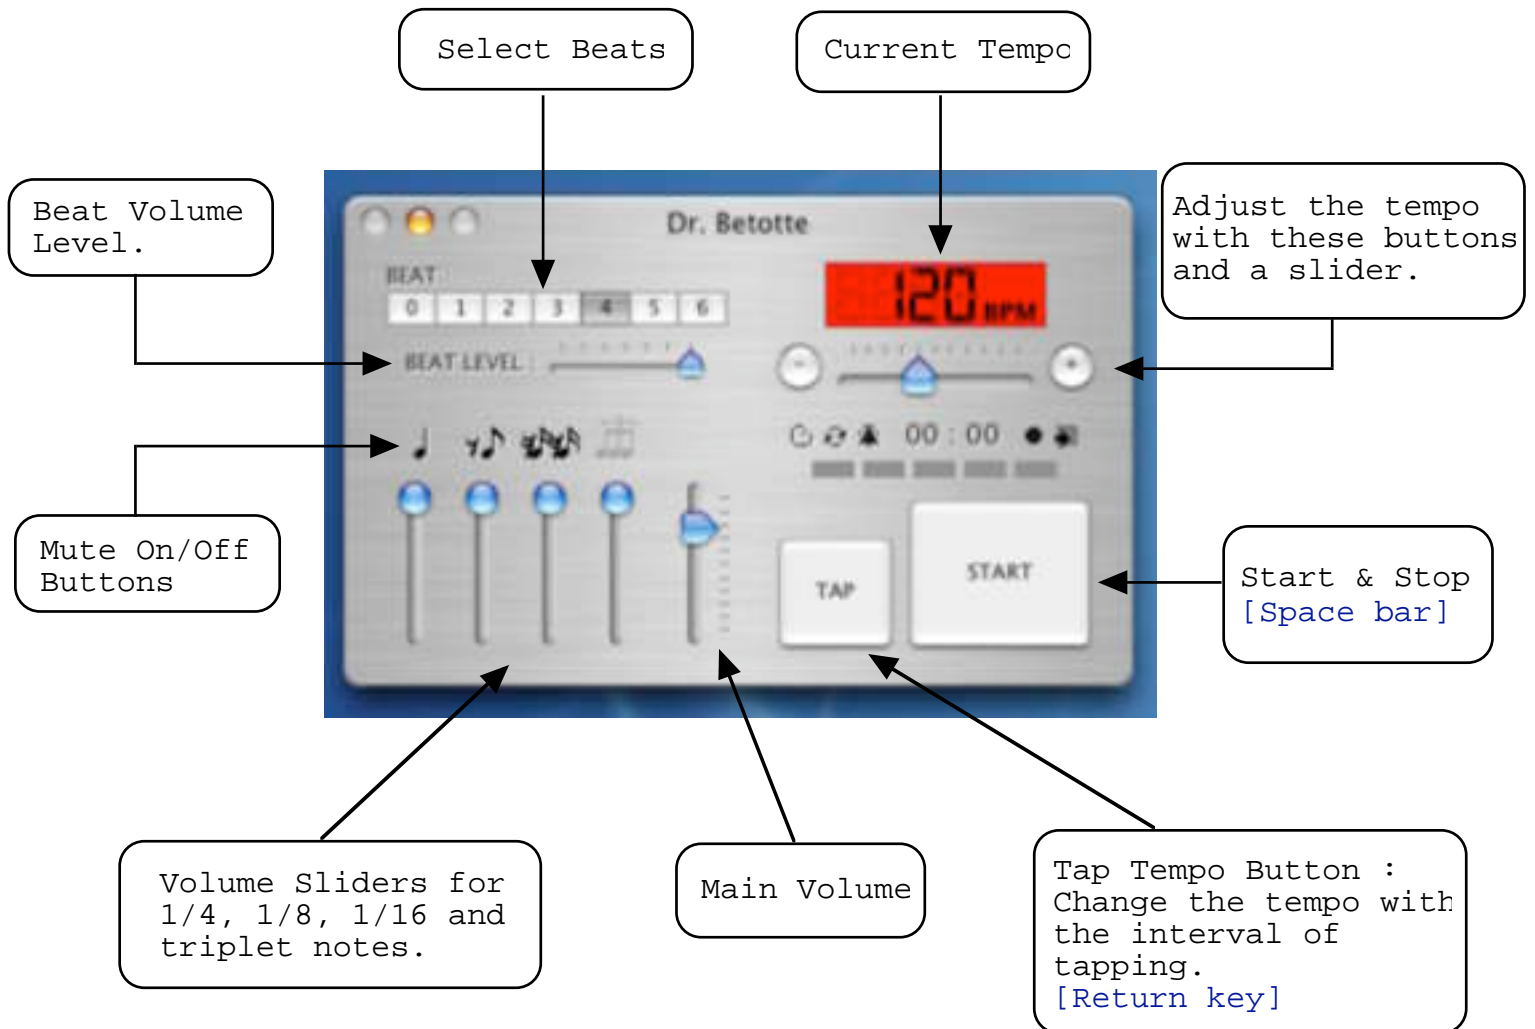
Select Beats

Current Tempo

Beat Volume Level.

Dr. Betotte

BEAT

0 1 2 3 4 5 6

BEAT LEVEL

120 BPM

Adjust the tempo with these buttons and a slider.

00 : 00

Mute On/Off Buttons

TAP

START

Start & Stop [Space bar]

Volume Sliders for 1/4, 1/8, 1/16 and triplet notes.

Main Volume

Tap Tempo Button : Change the tempo with the interval of tapping. [Return key]